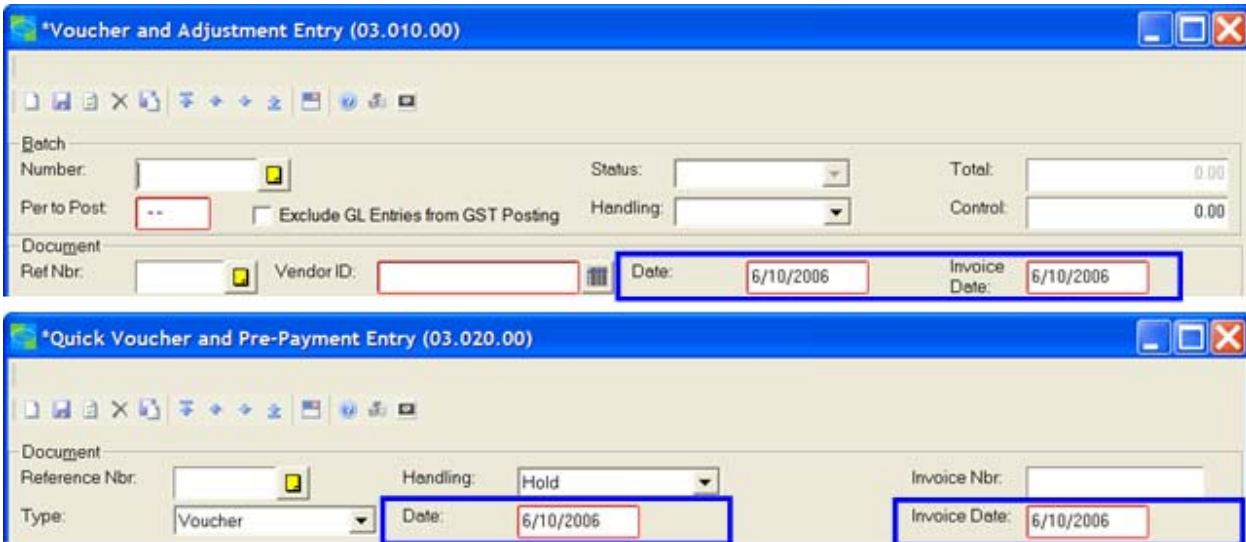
*Voucher and Adjustment Entry (03.010.00)

Batch

Number:

Status:

Total: 0.00

Per to Post: --

Exclude GL Entries from GST Posting

Handling:

Control: 0.00

Document

Ref Nbr:

Vendor ID:

Date: 6/10/2006

Invoice Date: 6/10/2006

*Quick Voucher and Pre-Payment Entry (03.020.00)

Document

Reference Nbr:

Handling: Hold

Invoice Nbr:

Type: Voucher

Date: 6/10/2006

Invoice Date: 6/10/2006